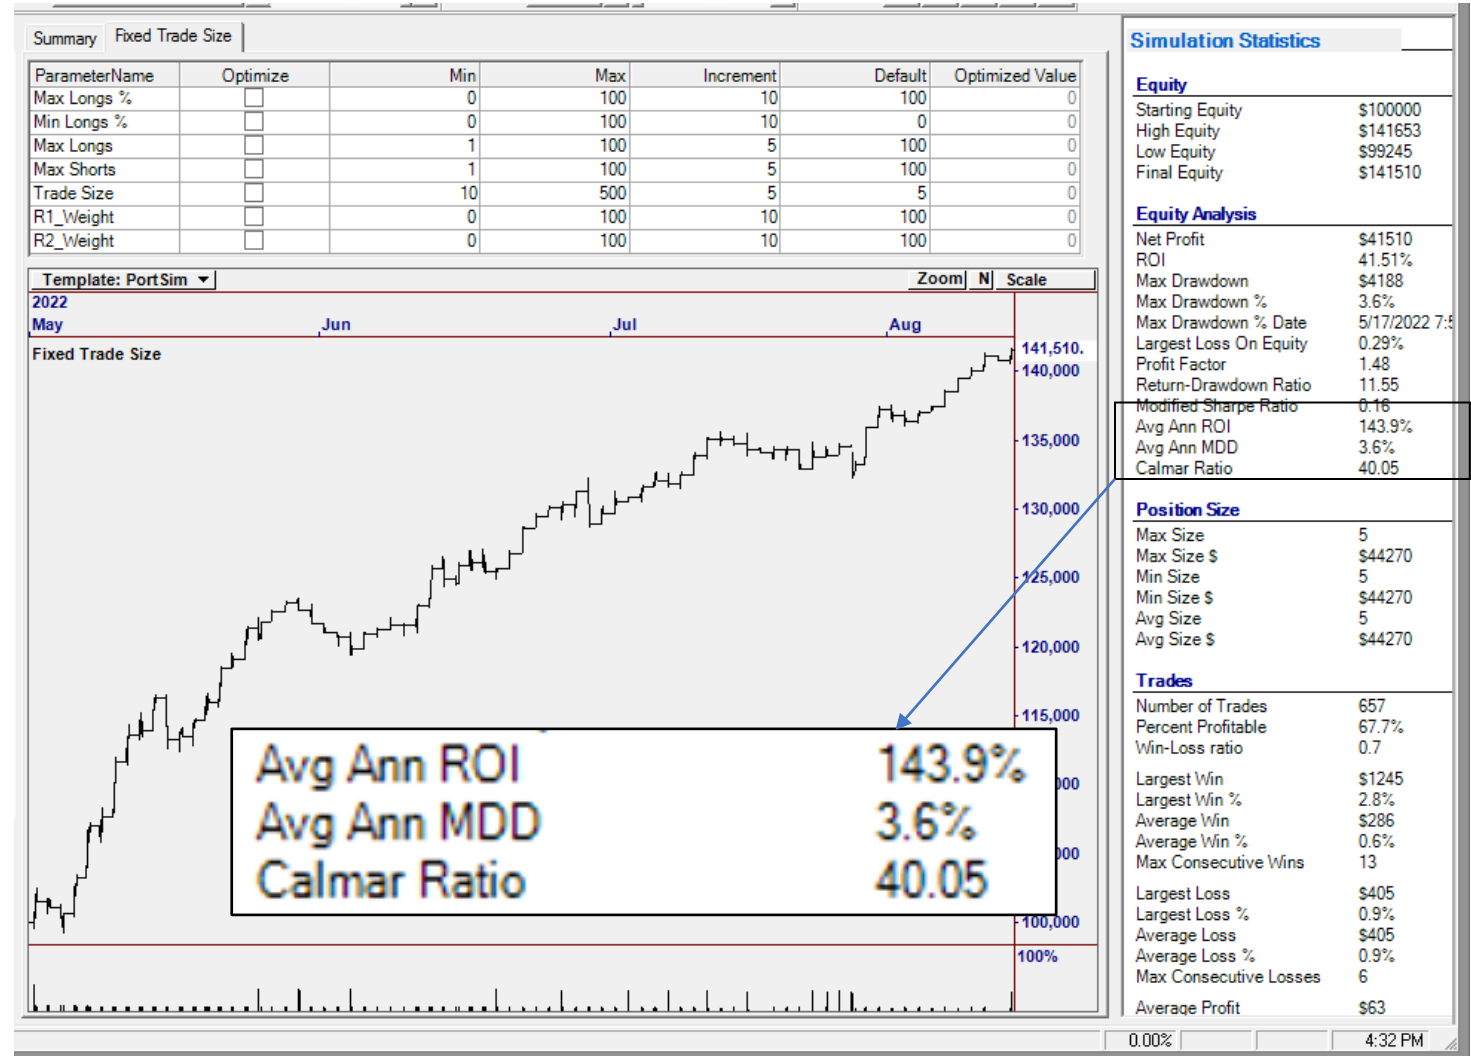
Summary | Fixed Trade Size

| ParameterName | Optimize | Min | Max | Increment | Default | Optimized Value |
|---|---|---|---|---|---|---|
| Max Longs % | ☐ | 0 | 100 | 10 | 100 | 0 |
| Min Longs % | ☐ | 0 | 100 | 10 | 0 | 0 |
| Max Longs | ☐ | 1 | 100 | 5 | 100 | 0 |
| Max Shorts | ☐ | 1 | 100 | 5 | 100 | 0 |
| Trade Size | ☐ | 10 | 500 | 5 | 5 | 0 |
| R1_Weight | ☐ | 0 | 100 | 10 | 100 | 0 |
| R2_Weight | ☐ | 0 | 100 | 10 | 100 | 0 |

Template: PortSim
Zoom N Scale

2022
May
Jun
Jul
Aug

Fixed Trade Size

141,510.
140,000
135,000
130,000
125,000
120,000
115,000
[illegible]000
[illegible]000
100,000
100%

Avg Ann ROI 143.9%
Avg Ann MDD 3.6%
Calmar Ratio 40.05

Simulation Statistics

Equity
Starting Equity $100000
High Equity $141653
Low Equity $99245
Final Equity $141510

Equity Analysis
Net Profit $41510
ROI 41.51%
Max Drawdown $4188
Max Drawdown % 3.6%
Max Drawdown % Date 5/17/2022 7:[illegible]
Largest Loss On Equity 0.29%
Profit Factor 1.48
Return-Drawdown Ratio 11.55
Modified Sharpe Ratio 0.16
Avg Ann ROI 143.9%
Avg Ann MDD 3.6%
Calmar Ratio 40.05

Position Size
Max Size 5
Max Size $ $44270
Min Size 5
Min Size $ $44270
Avg Size 5
Avg Size $ $44270

Trades
Number of Trades 657
Percent Profitable 67.7%
Win-Loss ratio 0.7

Largest Win $1245
Largest Win % 2.8%
Average Win $286
Average Win % 0.6%
Max Consecutive Wins 13

Largest Loss $405
Largest Loss % 0.9%
Average Loss $405
Average Loss % 0.9%
Max Consecutive Losses 6

Average Profit $63

0.00%
4:32 PM